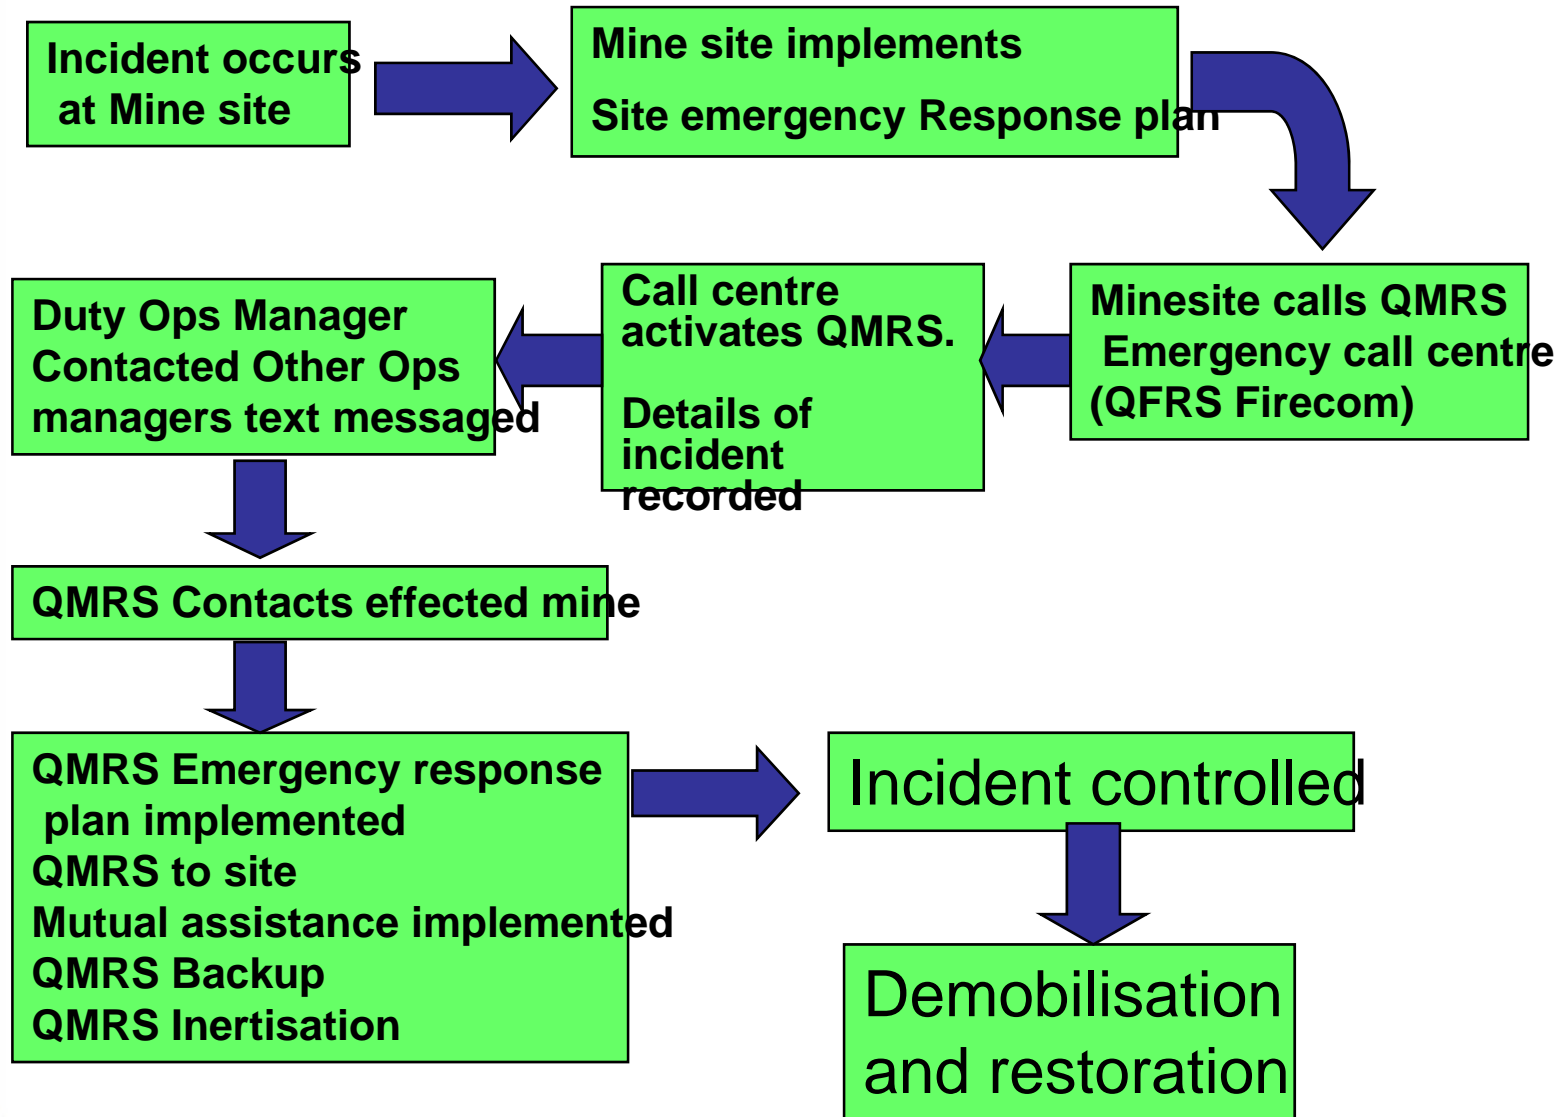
Incident occurs at Mine site

Mine site implements

Site emergency Response plan

Minesite calls QMRS Emergency call centre (QFRS Firecom)

Call centre activates QMRS.

Details of incident recorded

Duty Ops Manager Contacted Other Ops managers text messaged

QMRS Contacts effected mine

QMRS Emergency response plan implemented
QMRS to site
Mutual assistance implemented
QMRS Backup
QMRS Inertisation

Incident controlled

Demobilisation and restoration